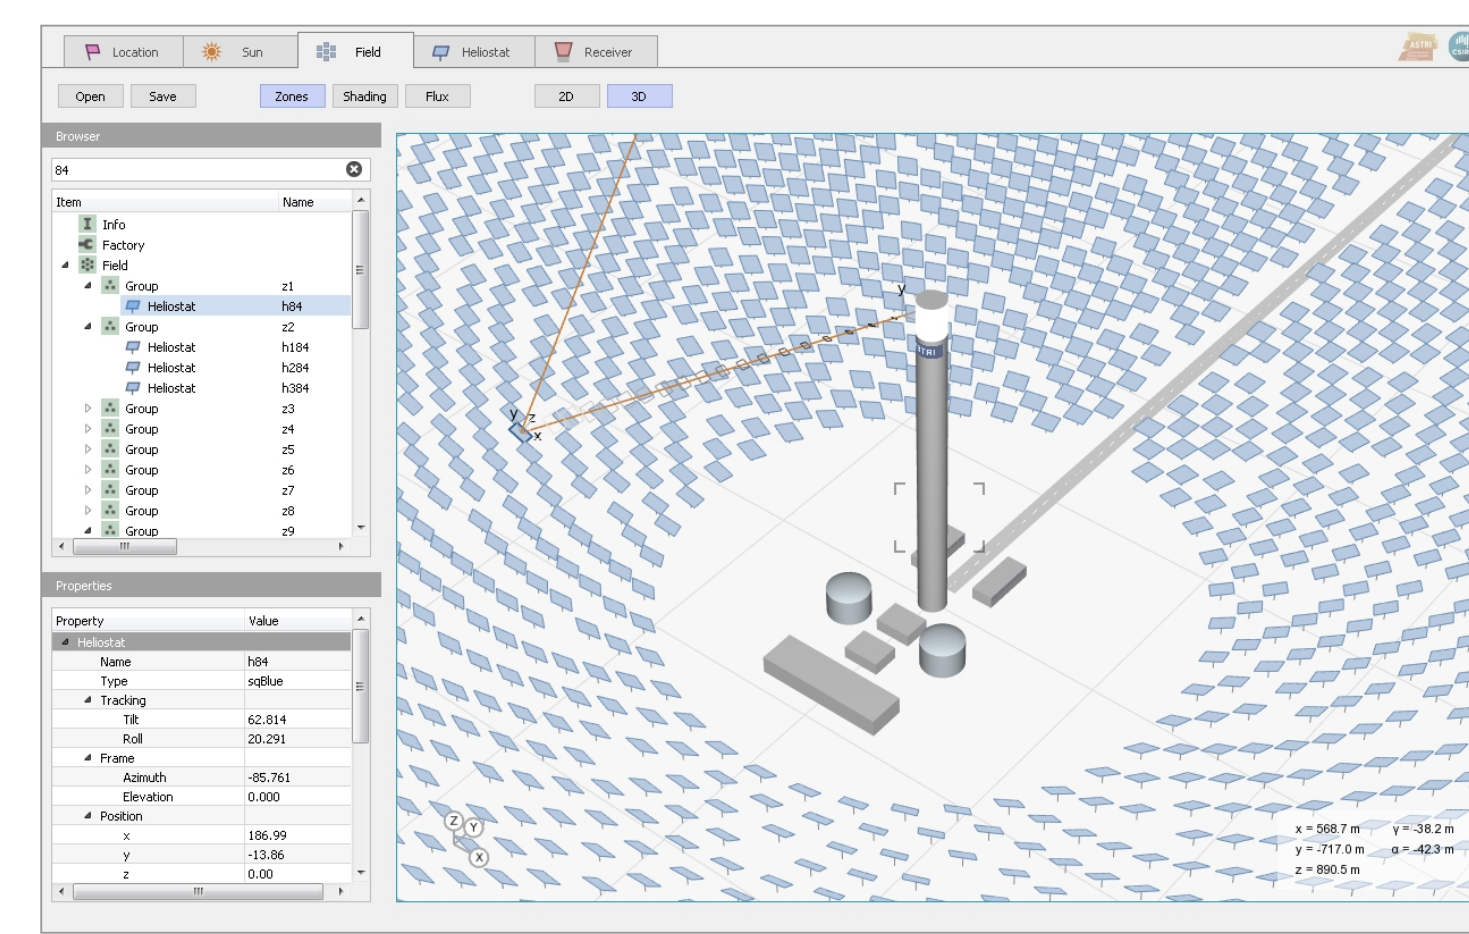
Location Sun Field Heliostat Receiver

Open Save Zones Shading Flux 2D 3D

Browser

84

| Item | Name |
|---|---|
| Info | |
| Factory | |
| Field | |
| Group | z1 |
| Heliostat | h84 |
| Group | z2 |
| Heliostat | h184 |
| Heliostat | h284 |
| Heliostat | h384 |
| Group | z3 |
| Group | z4 |
| Group | z5 |
| Group | z6 |
| Group | z7 |
| Group | z8 |
| Group | z9 |

Properties

| Property | Value |
|---|---|
| Heliostat | |
| Name | h84 |
| Type | sqBlue |
| Tracking | |
| Tilt | 62.814 |
| Roll | 20.291 |
| Frame | |
| Azimuth | -85.761 |
| Elevation | 0.000 |
| Position | |
| x | 186.99 |
| y | -13.86 |
| z | 0.00 |

y z x y

ASTRI

Z Y X

x = 568.7 m y = -38.2 m
y = -717.0 m α = -42.3 m
z = 890.5 m